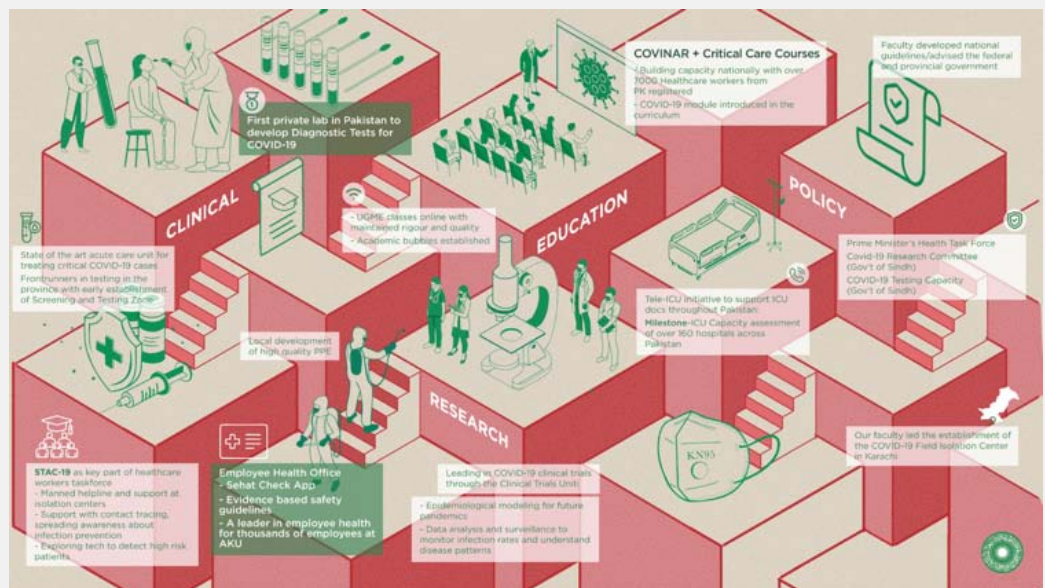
First private lab in Pakistan to develop Diagnostic Tests for COVID-19

COVINAR + Critical Care Courses
- Building capacity nationally with over 7000 Healthcare workers from PK registered
- COVID-19 module introduced in the curriculum

Faculty developed national guidelines/advised the federal and provincial government

CLINICAL

EDUCATION

POLICY

- UGME classes online with maintained rigour and quality
- Academic bubbles established

State of the art acute care unit for treating critical COVID-19 cases
Frontrunners in testing in the province with early establishment of Screening and Testing Zone

Prime Minister's Health Task Force
Covid-19 Research Committee (Gov't of Sindh)
COVID-19 Testing Capacity (Gov't of Sindh)

Tele-ICU initiative to support ICU docs throughout Pakistan
Milestone-ICU Capacity assessment of over 160 hospitals across Pakistan

Local development of high quality PPE

RESEARCH

Our faculty led the establishment of the COVID-19 Field Isolation Center in Karachi

STAC-19 as key part of healthcare workers taskforce
- Manned helpline and support at isolation centers
- Support with contact tracing, spreading awareness about infection prevention
- Exploring tech to detect high risk patients

Employee Health Office
- Sehat Check App
- Evidence based safety guidelines
- A leader in employee health for thousands of employees at AKU

Leading in COVID-19 clinical trials through the Clinical Trials Unit

- Epidemiological modeling for future pandemics
- Data analysis and surveillance to monitor infection rates and understand disease patterns

KN95